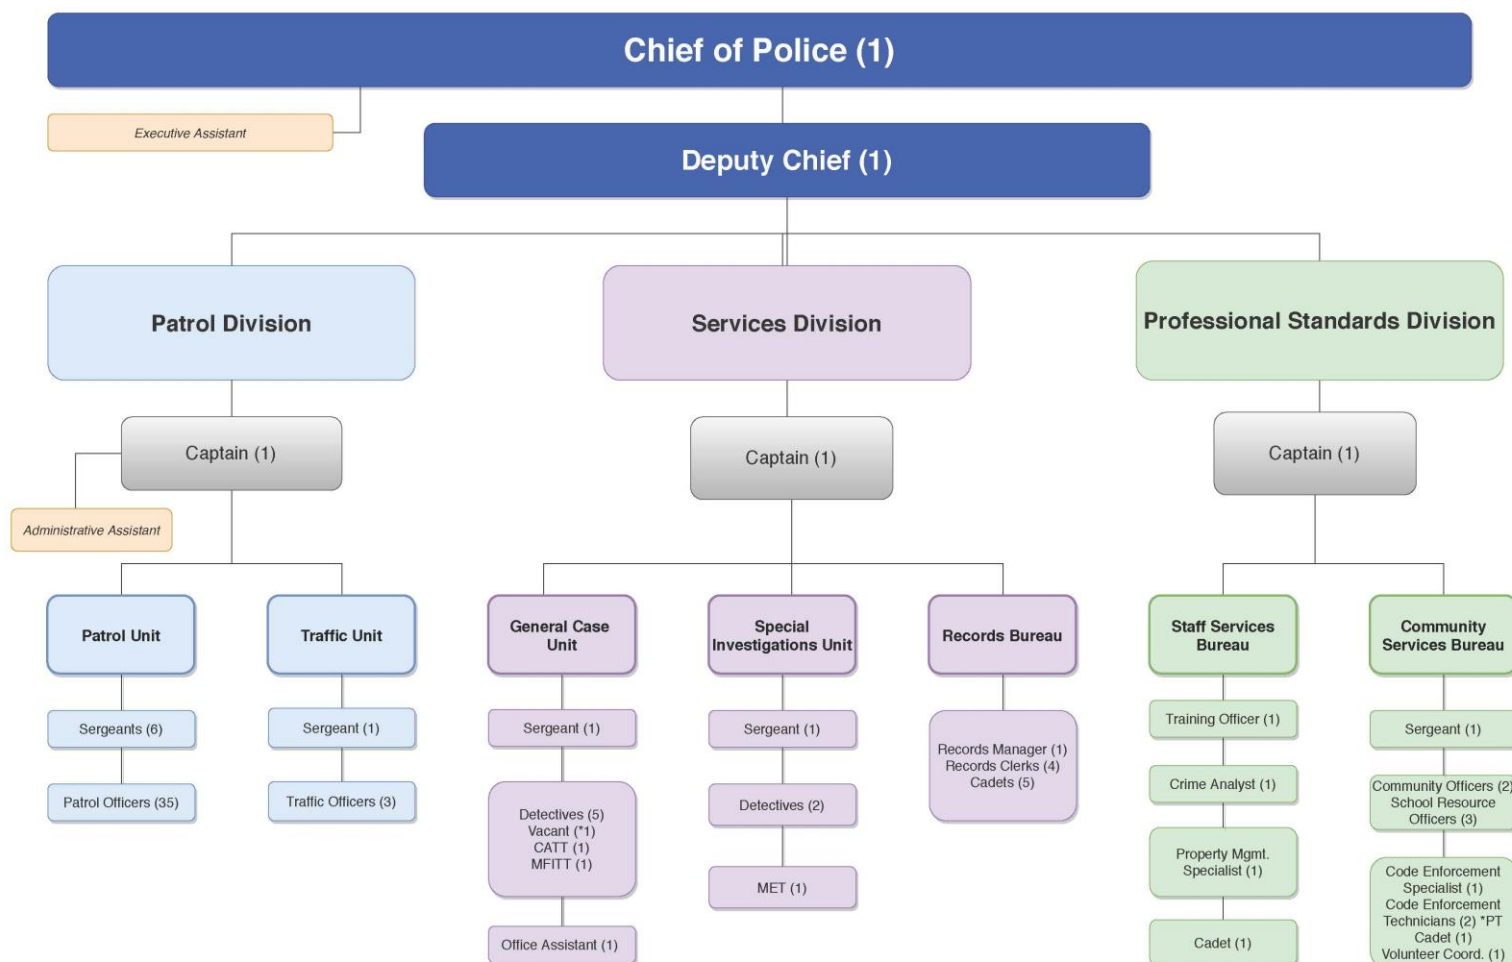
Chief of Police (1)

Executive Assistant

Deputy Chief (1)

Patrol Division

Services Division

Professional Standards Division

Captain (1)

Administrative Assistant

Captain (1)

Captain (1)

Patrol Unit

Sergeants (6)

Patrol Officers (35)

Traffic Unit

Sergeant (1)

Traffic Officers (3)

General Case Unit

Sergeant (1)

Detectives (5)
Vacant (*1)
CATT (1)
MFITT (1)

Office Assistant (1)

Special Investigations Unit

Sergeant (1)

Detectives (2)

MET (1)

Records Bureau

Records Manager (1)
Records Clerks (4)
Cadets (5)

Staff Services Bureau

Training Officer (1)

Crime Analyst (1)

Property Mgmt. Specialist (1)

Cadet (1)

Community Services Bureau

Sergeant (1)

Community Officers (2
School Resource Officers (3)

Code Enforcement Specialist (1)
Code Enforcement Technicians (2) *PT
Cadet (1)
Volunteer Coord. (1)